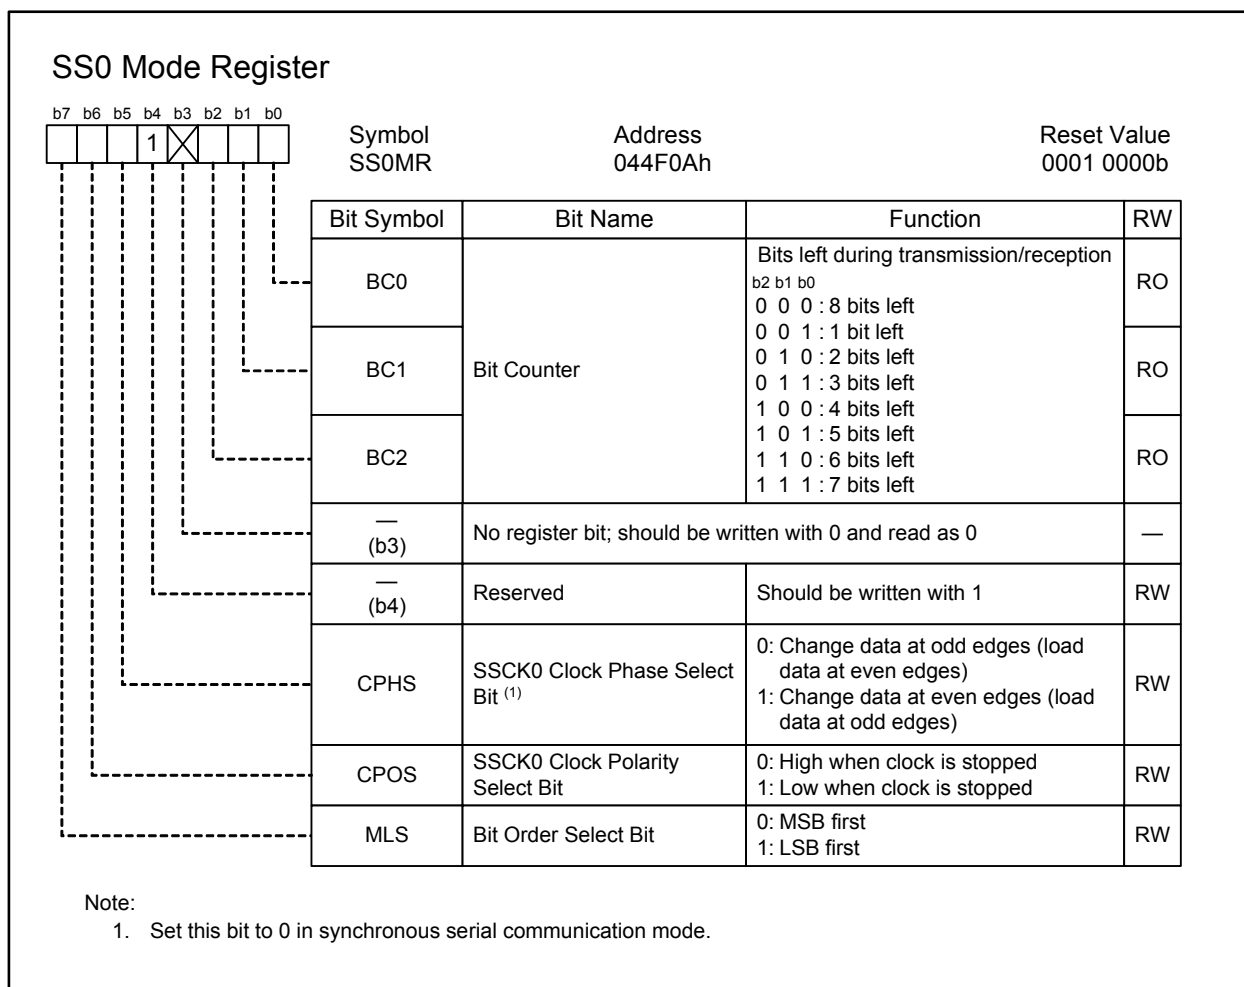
SS0 Mode Register

b7 b6 b5 b4 b3 b2 b1 b0
1

Symbol
SS0MR

Address
044F0Ah

Reset Value
0001 0000b

| Bit Symbol | Bit Name | Function | RW |
|---|---|---|---|
| BC0 | Bit Counter | Bits left during transmission/reception<br>b2 b1 b0<br>0 0 0 : 8 bits left<br>0 0 1 : 1 bit left<br>0 1 0 : 2 bits left<br>0 1 1 : 3 bits left<br>1 0 0 : 4 bits left<br>1 0 1 : 5 bits left<br>1 1 0 : 6 bits left<br>1 1 1 : 7 bits left | RO |
| BC1 | | | RO |
| BC2 | | | RO |
| — (b3) | No register bit; should be written with 0 and read as 0 | | — |
| — (b4) | Reserved | Should be written with 1 | RW |
| CPHS | SSCK0 Clock Phase Select Bit $^{(1)}$ | 0: Change data at odd edges (load data at even edges)<br>1: Change data at even edges (load data at odd edges) | RW |
| CPOS | SSCK0 Clock Polarity Select Bit | 0: High when clock is stopped<br>1: Low when clock is stopped | RW |
| MLS | Bit Order Select Bit | 0: MSB first<br>1: LSB first | RW |

Note:
1. Set this bit to 0 in synchronous serial communication mode.